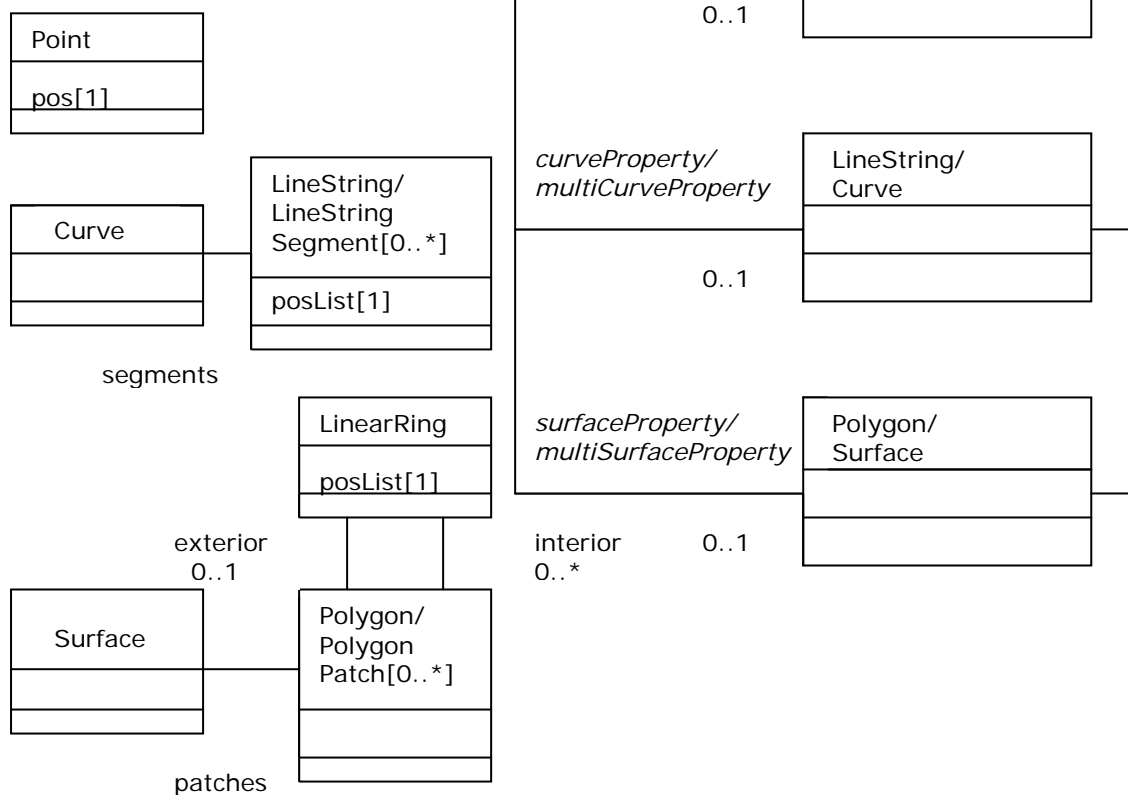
0..1

Point

pos[1]

curveProperty/
multiCurveProperty

LineString/
Curve

0..1

Curve

LineString/
LineString
Segment[0..*]

posList[1]

segments

LinearRing

posList[1]

surfaceProperty/
multiSurfaceProperty

Polygon/
Surface

exterior
0..1

interior
0..*

0..1

Surface

Polygon/
Polygon
Patch[0..*]

patches